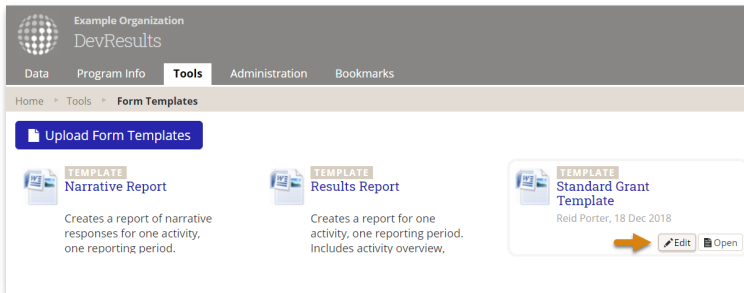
Example Organization
DevResults

Data Program Info Tools Administration Bookmarks

Home ▸ Tools ▸ Form Templates

Upload Form Templates

TEMPLATE
Narrative Report

Creates a report of narrative responses for one activity, one reporting period.

TEMPLATE
Results Report

Creates a report for one activity, one reporting period. Includes activity overview,

TEMPLATE
Standard Grant Template

Reid Porter, 18 Dec 2018

Edit Open